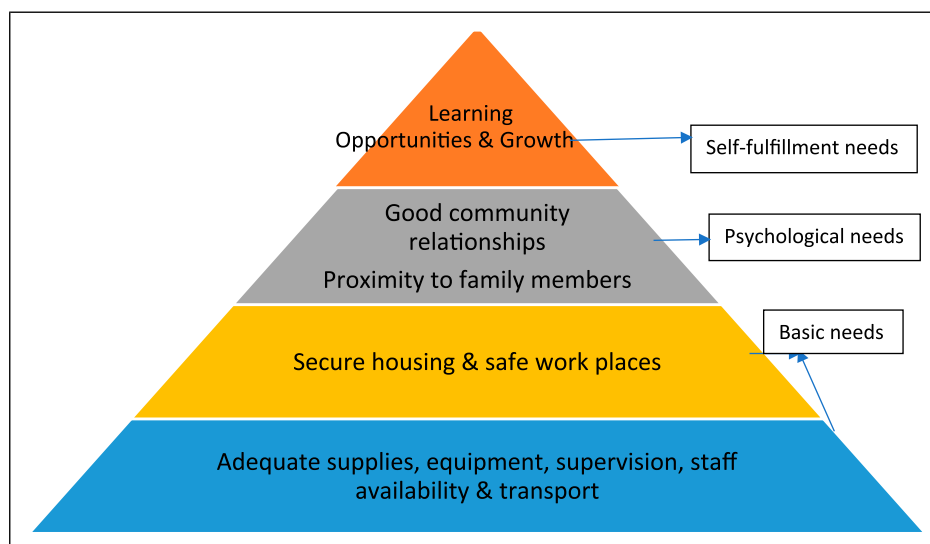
Learning
Opportunities & Growth

Self-fulfillment needs

Good community relationships
Proximity to family members

Psychological needs

Basic needs

Secure housing & safe work places

Adequate supplies, equipment, supervision, staff availability & transport